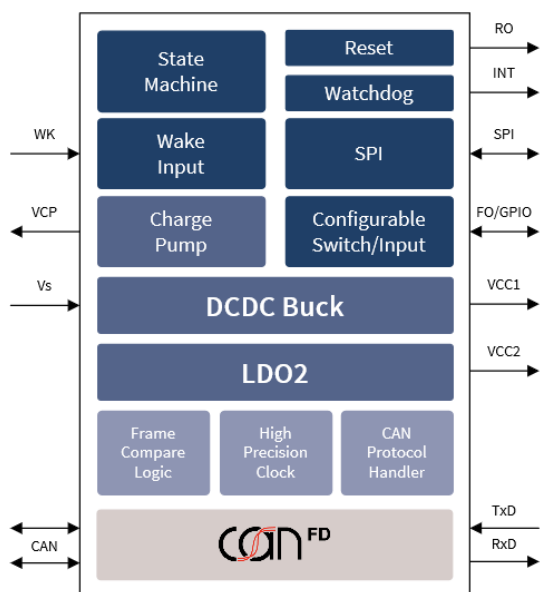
State Machine

Reset

Watchdog

RO

INT

WK

Wake Input

SPI

SPI

VCP

Charge Pump

Configurable Switch/Input

FO/GPIO

Vs

DCDC Buck

VCC1

LDO2

VCC2

Frame Compare Logic

High Precision Clock

CAN Protocol Handler

CAN

can FD

TxD

RxD